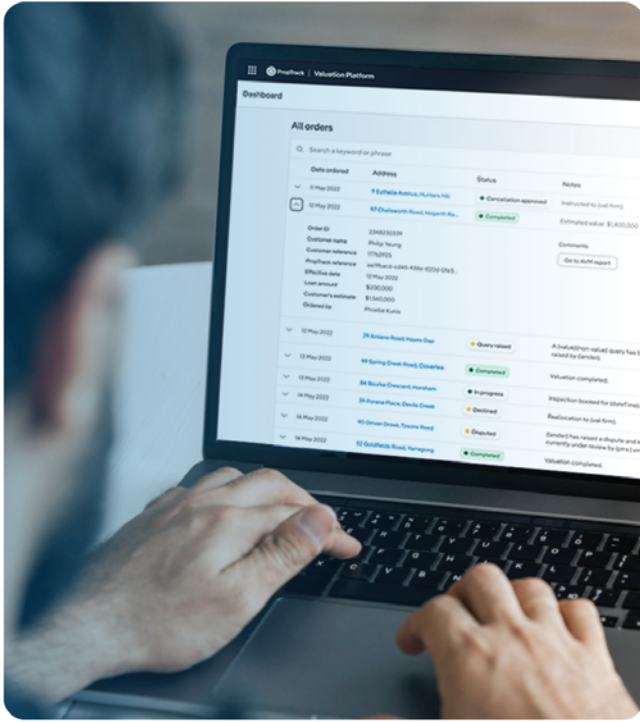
PropTrack | Valuation Platform

Dashboard

All orders

Search a keyword or phrase

| Date ordered | Address | Status | Notes |
|---|---|---|---|
| 11 May 2022 | 9 Esthelle Avenue, Hunters Hill | Cancellation approved | Instructed to [val firm]. |
| 12 May 2022 | 97 Chatsworth Road, Hogarth Ba... | Completed | Estimated value: $1,400,000 |

Order ID 2348230339
Customer name Philip Young
Customer reference 77762925
PropTrack reference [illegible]
Effective date 12 May 2022
Loan amount $230,000
Customer's estimate $1,560,000
Ordered by Phoebe Kunis

Comments
Go to AVM report

| Date ordered | Address | Status | Notes |
|---|---|---|---|
| 10 May 2022 | 29 Antares Road, Hawks Bay | Query raised | A [value]/[non-value] query has been raised by [lender]. |
| 13 May 2022 | 99 Spring Creek Road, Coverlea | Completed | Valuation completed. |
| 13 May 2022 | 84 Bourke Crescent, Horsham | In progress | Inspection booked for [dateTime]. |
| 14 May 2022 | 34 Furane Place, Devils Creek | Declined | Reallocation to [val firm]. |
| 14 May 2022 | 40 Girvan Grove, Towns Reed | Disputed | [lender] has raised a dispute and is currently under review by [ptra] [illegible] |
| 14 May 2022 | 52 Goldfields Road, Yarragong | Completed | Valuation completed. |